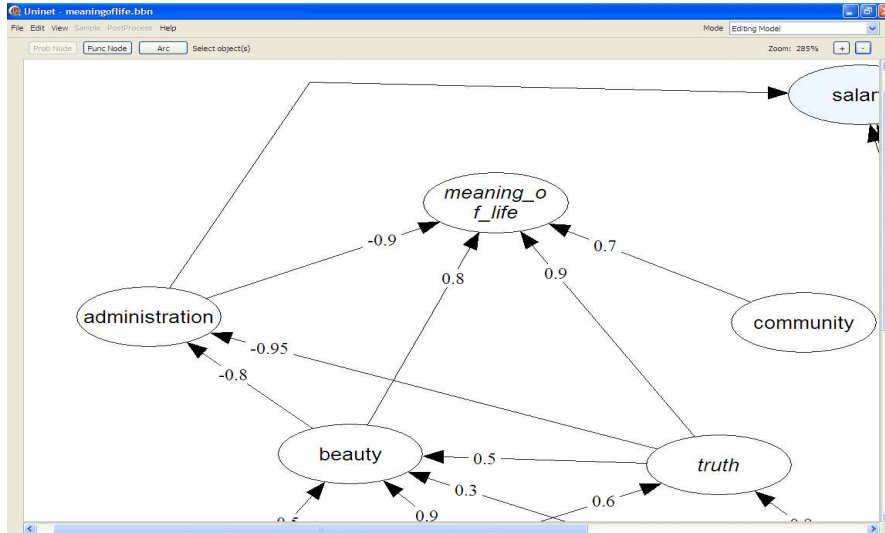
Uninet - meaningoflife.bbn

File Edit View Sample PostProcess Help

Mode Editing Model

Prob Node Func Node Arc Select object(s)

Zoom: 285% + -

salar

meaning_of_life

-0.9

0.7

0.8

0.9

administration

community

-0.95

-0.8

beauty

truth

0.5

0.3

0.6

0.5

0.9

0.8